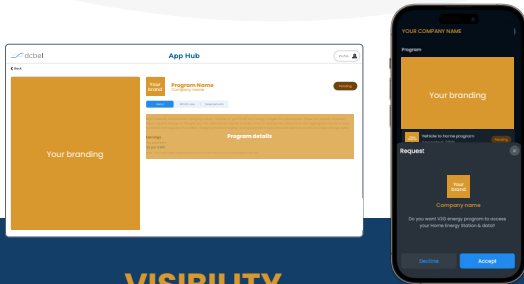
dcbel

App Hub

Back

Your branding

Your brand

Program Name

Company name

Pending

Program details

Earnings

YOUR COMPANY NAME

Program

Your branding

Your brand

Vehicle to home program

Pending

Request

Your brand

Company name

Do you want V2G energy program to access your Home Energy Station & data?

Decline

Accept

VISIBILITY